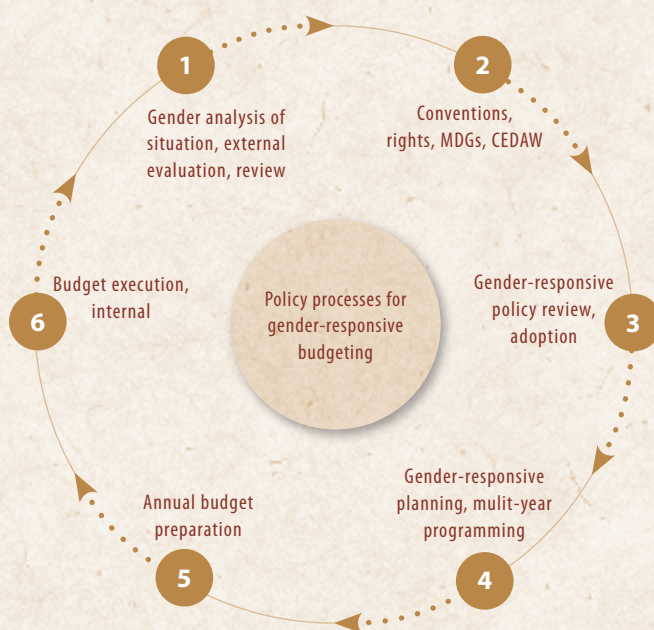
1

Gender analysis of situation, external evaluation, review

2

Conventions, rights, MDGs, CEDAW

Policy processes for gender-responsive budgeting

6

Budget execution, internal

3

Gender-responsive policy review, adoption

Gender-responsive planning, mulit-year programming

4

Annual budget preparation

5